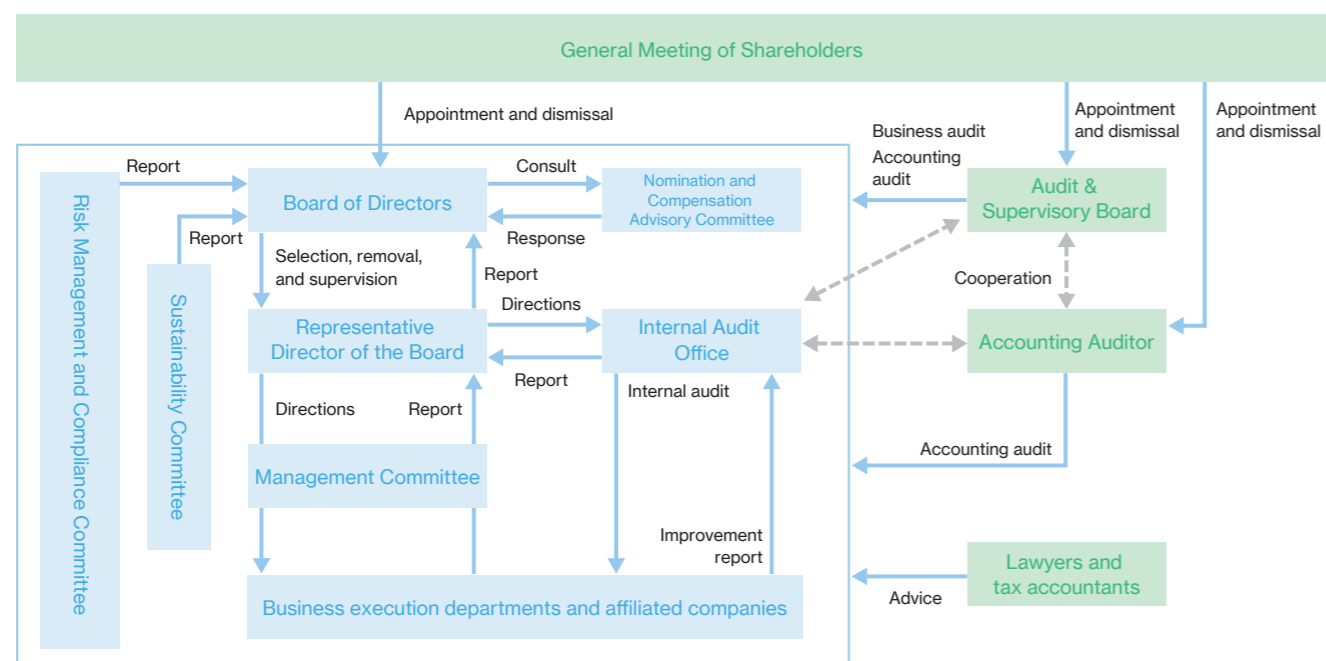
General Meeting of Shareholders

Appointment and dismissal

Appointment and dismissal

Appointment and dismissal

Business audit

Accounting audit

Report

Consult

Board of Directors

Nomination and Compensation Advisory Committee

Response

Report

Audit & Supervisory Board

Risk Management and Compliance Committee

Sustainability Committee

Selection, removal, and supervision

Report

Directions

Cooperation

Representative Director of the Board

Internal Audit Office

Accounting Auditor

Report

Internal audit

Directions

Report

Management Committee

Accounting audit

Improvement report

Lawyers and tax accountants

Advice

Business execution departments and affiliated companies